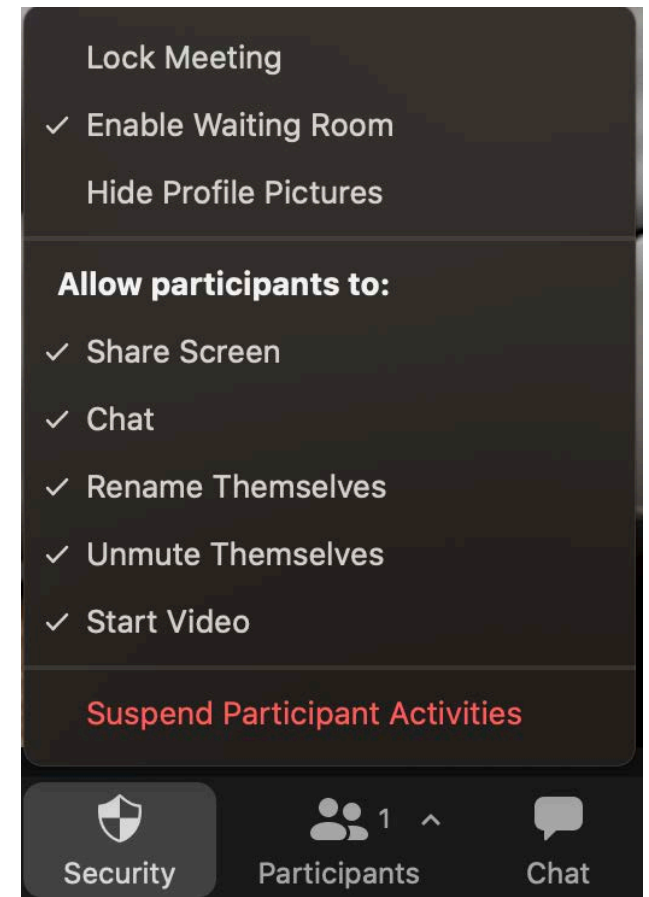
Lock Meeting
✓ Enable Waiting Room
Hide Profile Pictures

Allow participants to:
✓ Share Screen
✓ Chat
✓ Rename Themselves
✓ Unmute Themselves
✓ Start Video

Suspend Participant Activities

Security
1 ^
Participants
Chat